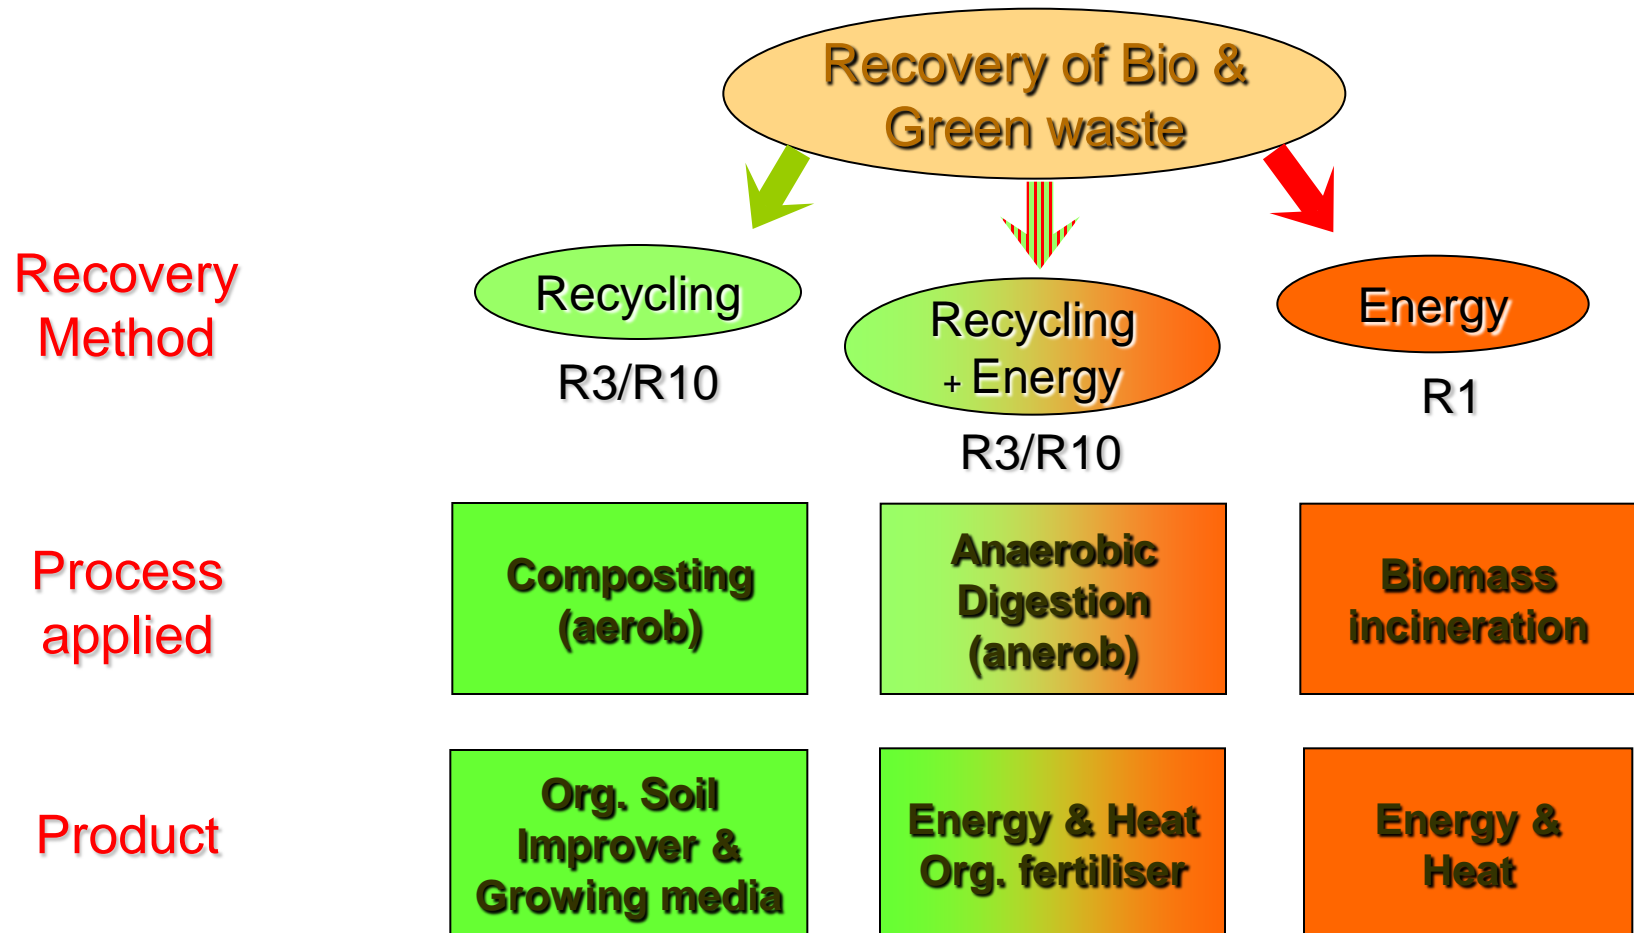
Recovery of Bio & Green waste

Recovery Method

Recycling

R3/R10

Recycling + Energy

R3/R10

Energy

R1

Process applied

Composting (aerob)

Anaerobic Digestion (anerob)

Biomass incineration

Product

Org. Soil Improver & Growing media

Energy & Heat Org. fertiliser

Energy & Heat